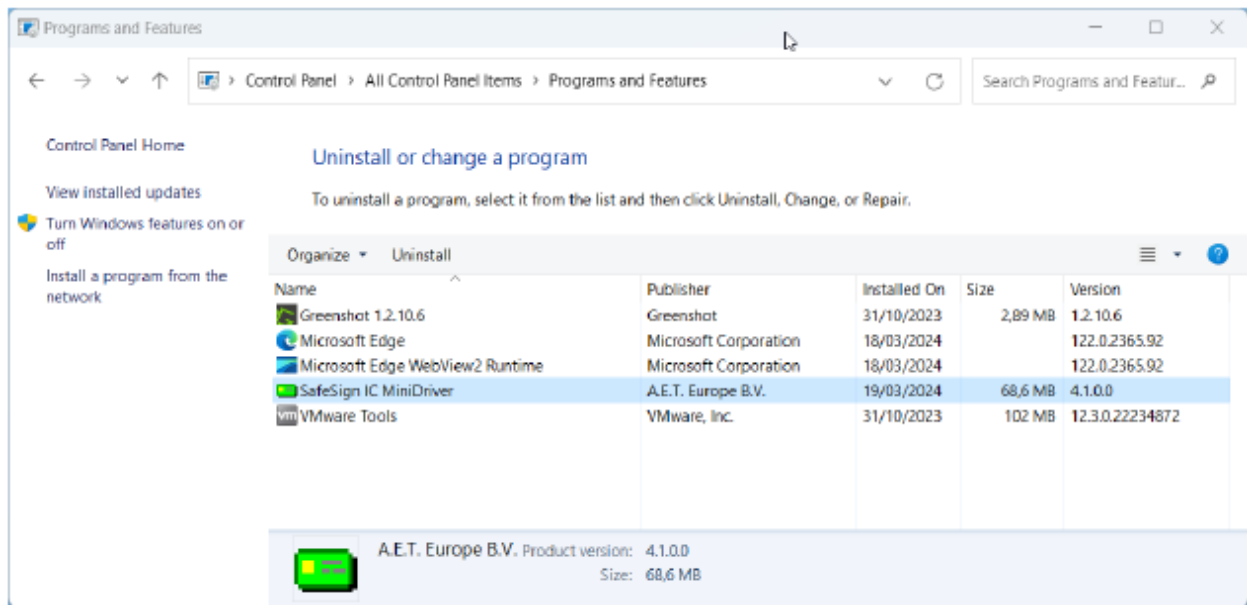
Programs and Features

Control Panel > All Control Panel Items > Programs and Features

Search Programs and Featur...

Control Panel Home

View installed updates

Turn Windows features on or off

Install a program from the network

Uninstall or change a program

To uninstall a program, select it from the list and then click Uninstall, Change, or Repair.

Organize ▾ Uninstall

| Name | Publisher | Installed On | Size | Version |
|---|---|---|---|---|
| Greenshot 1.2.10.6 | Greenshot | 31/10/2023 | 2,89 MB | 1.2.10.6 |
| Microsoft Edge | Microsoft Corporation | 18/03/2024 | | 122.0.2365.92 |
| Microsoft Edge WebView2 Runtime | Microsoft Corporation | 18/03/2024 | | 122.0.2365.92 |
| SafeSign IC MiniDriver | A.E.T. Europe B.V. | 19/03/2024 | 68,6 MB | 4.1.0.0 |
| VMware Tools | VMware, Inc. | 31/10/2023 | 102 MB | 12.3.0.22234872 |

A.E.T. Europe B.V. Product version: 4.1.0.0
Size: 68,6 MB